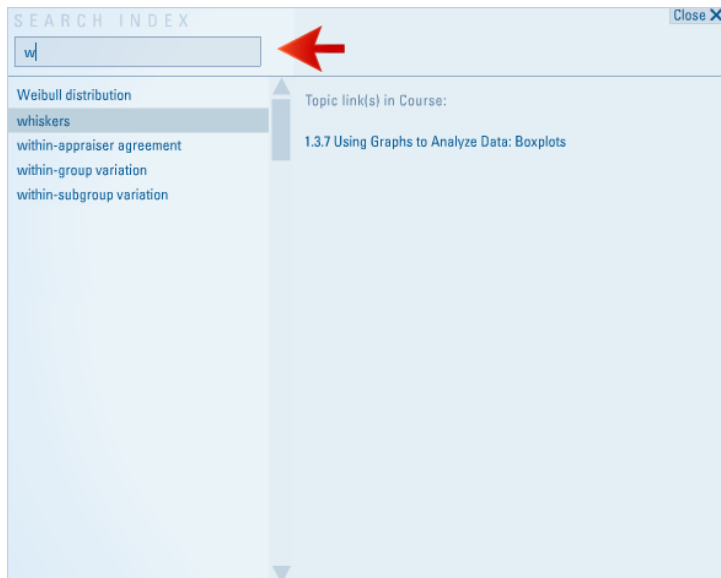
SEARCH INDEX

Close ✕

w

Weibull distribution
whiskers
within-appraiser agreement
within-group variation
within-subgroup variation

Topic link(s) in Course:

1.3.7 Using Graphs to Analyze Data: Boxplots